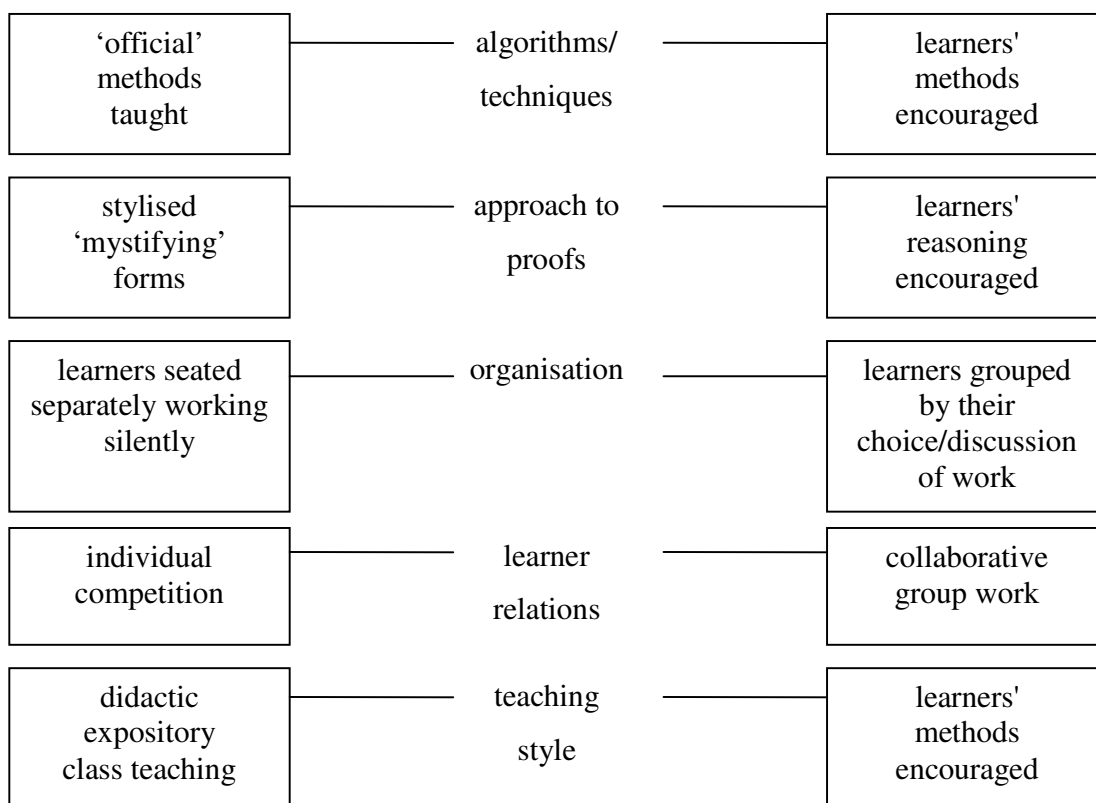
‘official’ methods taught

algorithms/ techniques

learners' methods encouraged

stylised ‘mystifying’ forms

approach to proofs

learners' reasoning encouraged

learners seated separately working silently

organisation

learners grouped by their choice/discussion of work

individual competition

learner relations

collaborative group work

didactic expository class teaching

teaching style

learners' methods encouraged